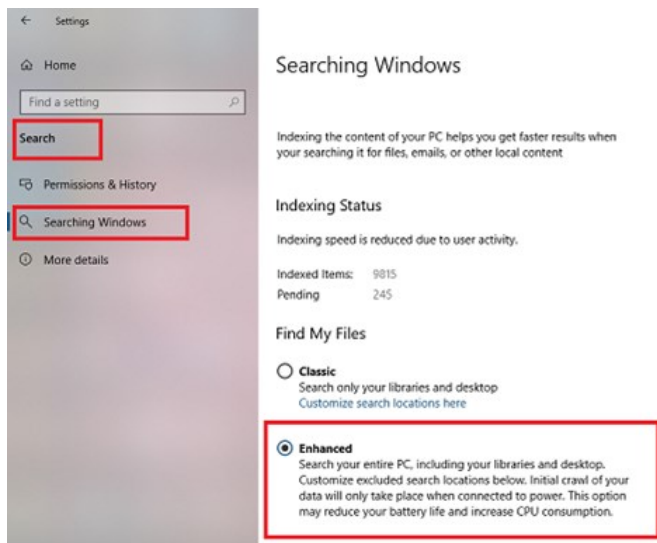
Settings

Home

Find a setting

Search

Permissions & History

Searching Windows

More details

Searching Windows

Indexing the content of your PC helps you get faster results when your searching it for files, emails, or other local content

Indexing Status

Indexing speed is reduced due to user activity.

Indexed Items: 9815
Pending 245

Find My Files

Classic
Search only your libraries and desktop
Customize search locations here

Enhanced
Search your entire PC, including your libraries and desktop. Customize excluded search locations below. Initial crawl of your data will only take place when connected to power. This option may reduce your battery life and increase CPU consumption.